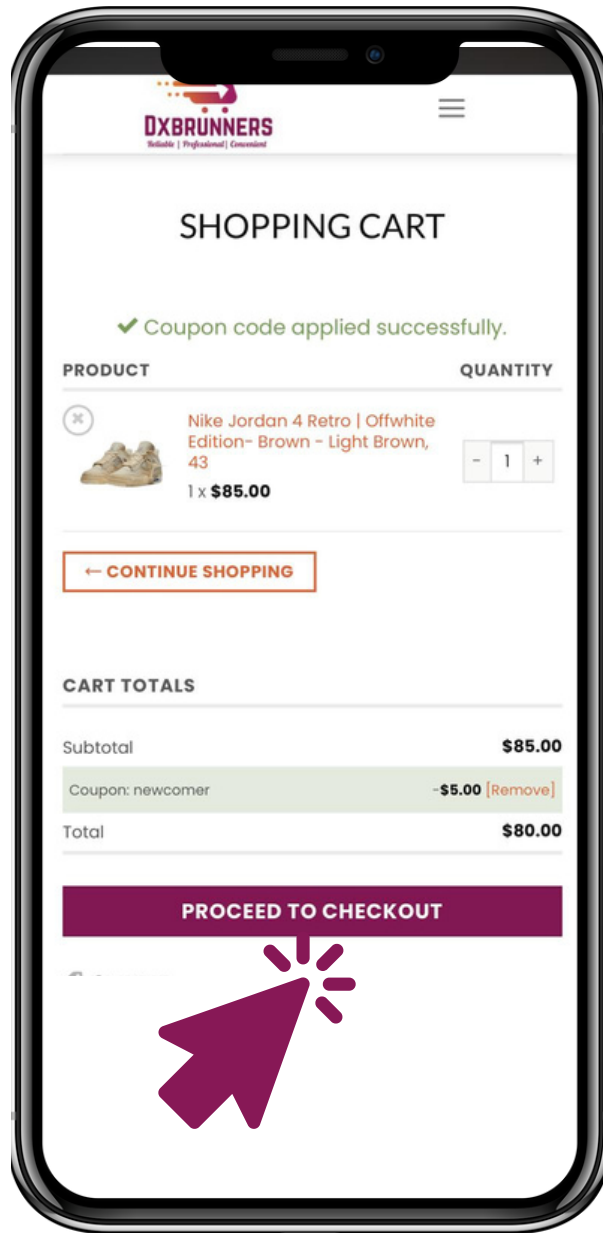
DXBRUNNERS
Reliable | Professional | Convenient

SHOPPING CART

✔ Coupon code applied successfully.

| PRODUCT | QUANTITY |
|---|---|
| Nike Jordan 4 Retro \| Offwhite Edition- Brown - Light Brown, 43 1 x **$85.00** | - 1 + |

← CONTINUE SHOPPING

CART TOTALS

| | |
|---|---|
| Subtotal | $85.00 |
| Coupon: newcomer | -$5.00 [Remove] |
| Total | $80.00 |

PROCEED TO CHECKOUT

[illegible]